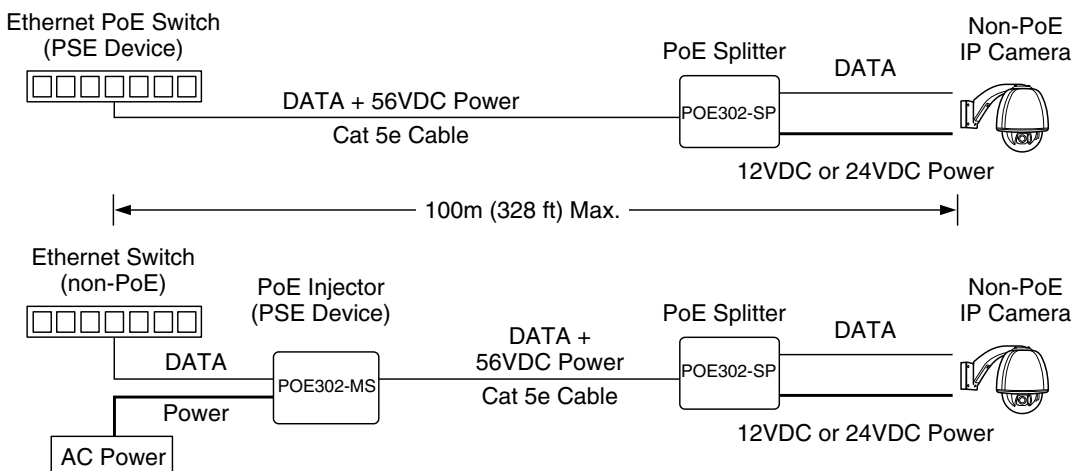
Ethernet PoE Switch
(PSE Device)

PoE Splitter

Non-PoE
IP Camera

DATA

DATA + 56VDC Power

POE302-SP

Cat 5e Cable

12VDC or 24VDC Power

100m (328 ft) Max.

Ethernet Switch
(non-PoE)

PoE Injector
(PSE Device)

PoE Splitter

Non-PoE
IP Camera

DATA +
56VDC Power

DATA

DATA

POE302-MS

POE302-SP

Power

Cat 5e Cable

12VDC or 24VDC Power

AC Power